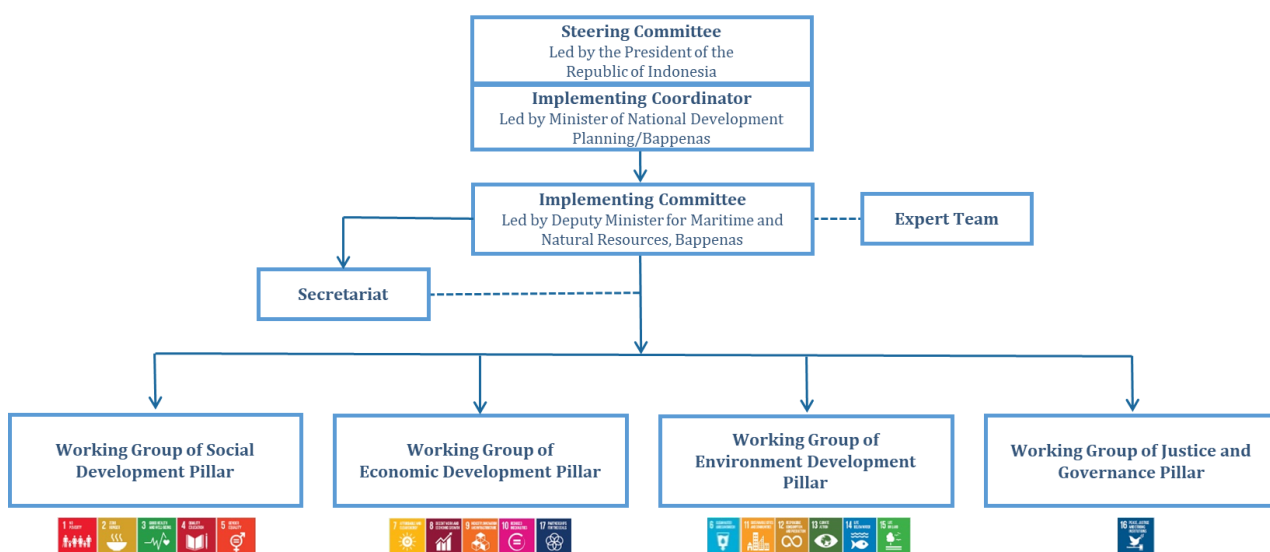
Steering Committee
Led by the President of the Republic of Indonesia

Implementing Coordinator
Led by Minister of National Development Planning/Bappenas

Implementing Committee
Led by Deputy Minister for Maritime and Natural Resources, Bappenas

Expert Team

Secretariat

Working Group of Social Development Pillar

Working Group of Economic Development Pillar

Working Group of Environment Development Pillar

Working Group of Justice and Governance Pillar

1 NO POVERTY 2 ZERO HUNGER 3 GOOD HEALTH AND WELL-BEING 4 QUALITY EDUCATION 5 GENDER EQUALITY

7 AFFORDABLE AND CLEAN ENERGY 8 DECENT WORK AND ECONOMIC GROWTH 9 INDUSTRY, INNOVATION AND INFRASTRUCTURE 10 REDUCED INEQUALITIES 17 PARTNERSHIPS FOR THE GOALS

6 CLEAN WATER AND SANITATION 11 SUSTAINABLE CITIES AND COMMUNITIES 12 RESPONSIBLE CONSUMPTION AND PRODUCTION 13 CLIMATE ACTION 14 LIFE BELOW WATER 15 LIFE ON LAND

16 PEACE, JUSTICE AND STRONG INSTITUTIONS